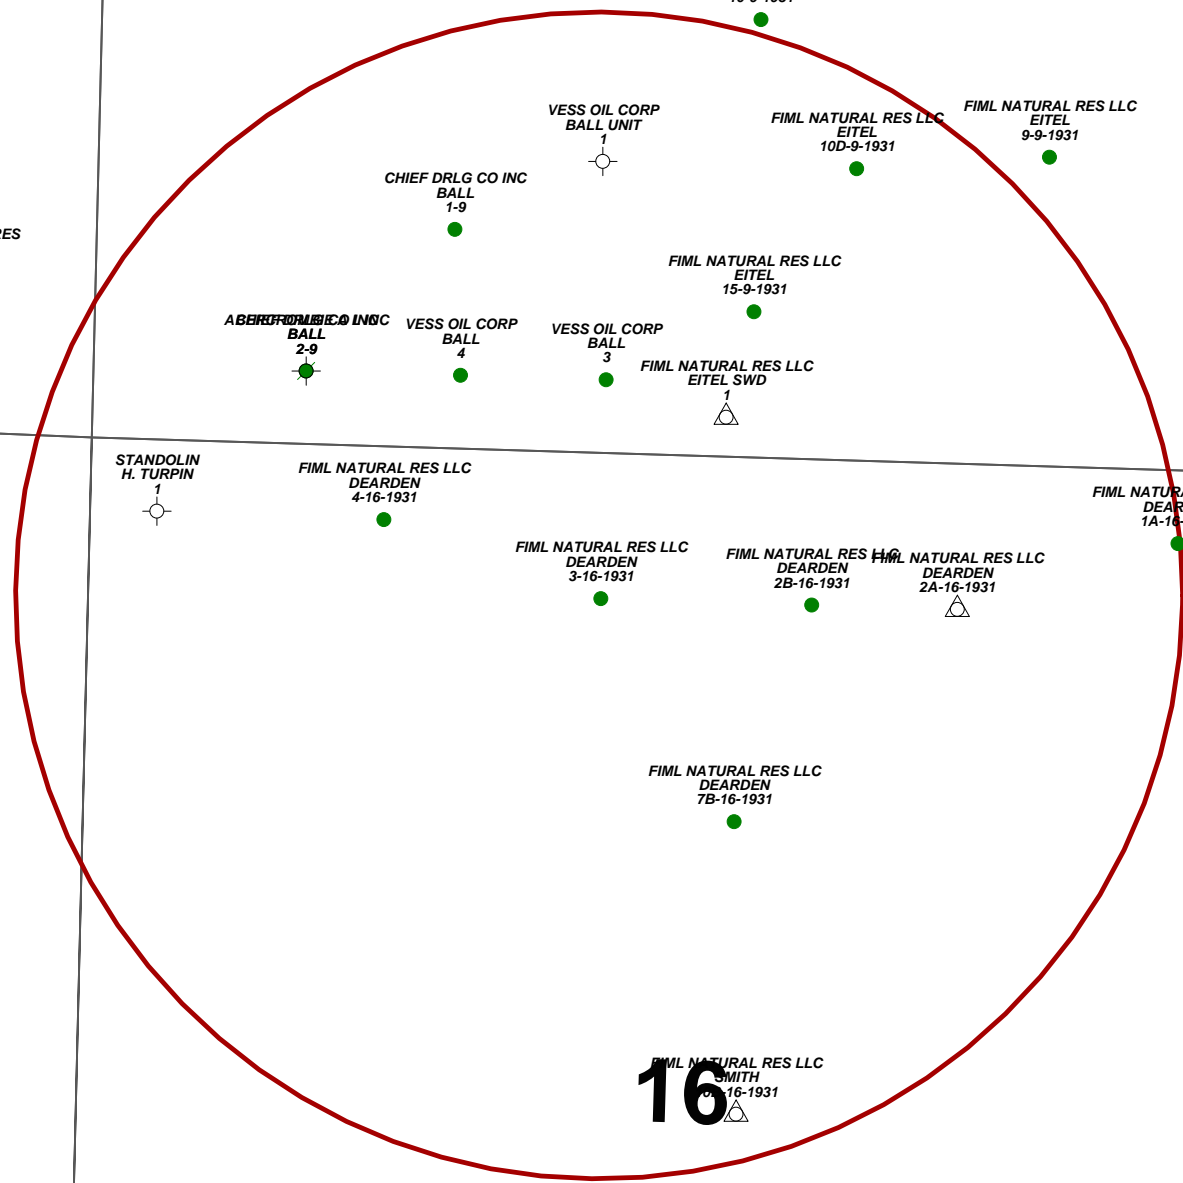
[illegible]-9-1931

VESS OIL CORP
BALL UNIT
1

FIML NATURAL RES LLC
EITEL
10D-9-1931

FIML NATURAL RES LLC
EITEL
9-9-1931

CHIEF DRLG CO INC
BALL
1-9

RES

FIML NATURAL RES LLC
EITEL
15-9-1931

ABERCROMBIE & INC
BALL
2-9

VESS OIL CORP
BALL
4

VESS OIL CORP
BALL
3

FIML NATURAL RES LLC
EITEL SWD
1

STANDOLIN
H. TURPIN
1

FIML NATURAL RES LLC
DEARDEN
4-16-1931

FIML NATURA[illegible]
DEAR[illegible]
1A-16-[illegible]

FIML NATURAL RES LLC
DEARDEN
3-16-1931

FIML NATURAL RES LLC
DEARDEN
2B-16-1931

FIML NATURAL RES LLC
DEARDEN
2A-16-1931

FIML NATURAL RES LLC
DEARDEN
7B-16-1931

FIML NATURAL RES LLC
SMITH
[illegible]-16-1931

16